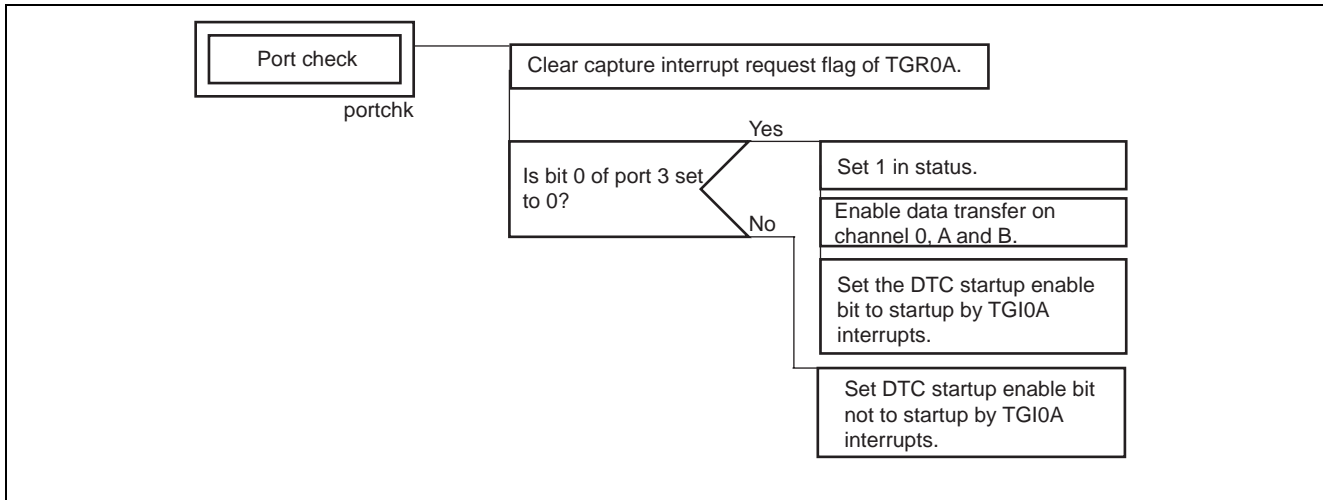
Port check

portchk

Clear capture interrupt request flag of TGR0A.

Is bit 0 of port 3 set to 0?

Yes

Set 1 in status.

Enable data transfer on channel 0, A and B.

Set the DTC startup enable bit to startup by TGI0A interrupts.

No

Set DTC startup enable bit not to startup by TGI0A interrupts.